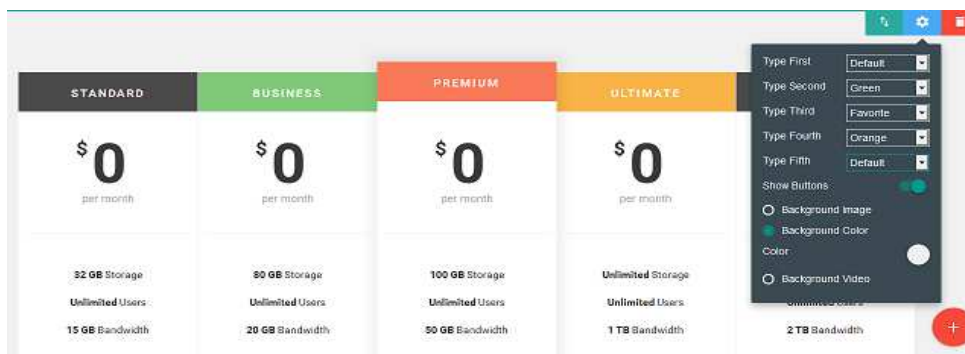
STANDARD

$0
per month

32 GB Storage
Unlimited Users
15 GB Bandwidth

BUSINESS

$0
per month

80 GB Storage
Unlimited Users
20 GB Bandwidth

PREMIUM

$0
per month

100 GB Storage
Unlimited Users
50 GB Bandwidth

ULTIMATE

$0
per month

Unlimited Storage
Unlimited Users
1 TB Bandwidth

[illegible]
2 TB Bandwidth

Type First | Default
Type Second | Green
Type Third | Favorite
Type Fourth | Orange
Type Fifth | Default
Show Buttons
Background Image
Background Color
Color
Background Video